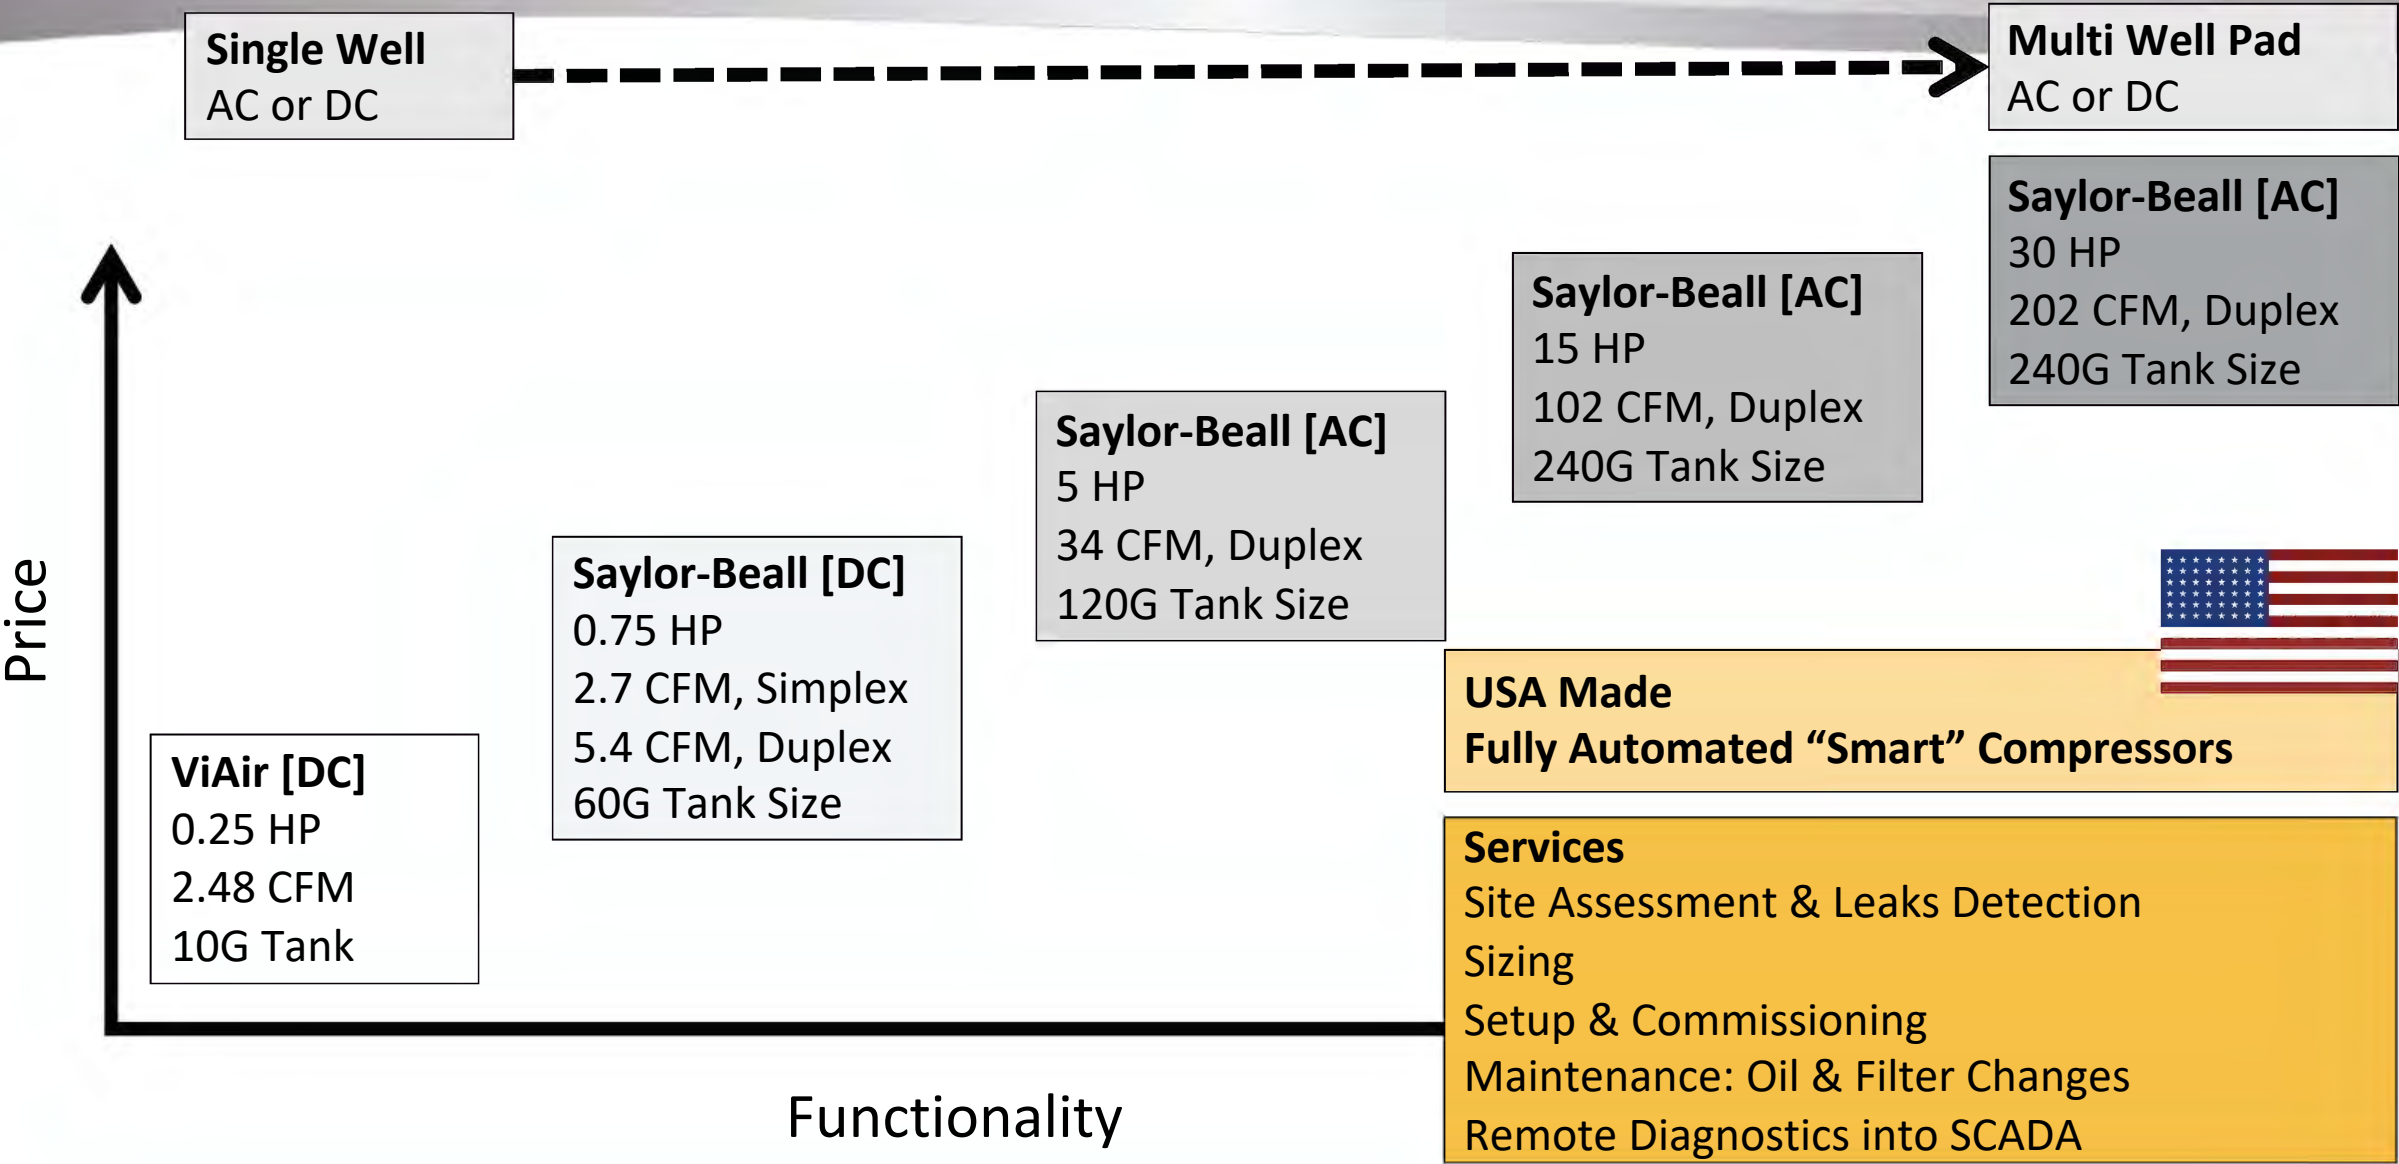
Single Well
AC or DC

Multi Well Pad
AC or DC

Saylor-Beall [AC]
30 HP
202 CFM, Duplex
240G Tank Size

Saylor-Beall [AC]
15 HP
102 CFM, Duplex
240G Tank Size

Saylor-Beall [AC]
5 HP
34 CFM, Duplex
120G Tank Size

Saylor-Beall [DC]
0.75 HP
2.7 CFM, Simplex
5.4 CFM, Duplex
60G Tank Size

ViAir [DC]
0.25 HP
2.48 CFM
10G Tank

Price

Functionality

USA Made
Fully Automated “Smart” Compressors

Services
Site Assessment & Leaks Detection
Sizing
Setup & Commissioning
Maintenance: Oil & Filter Changes
Remote Diagnostics into SCADA